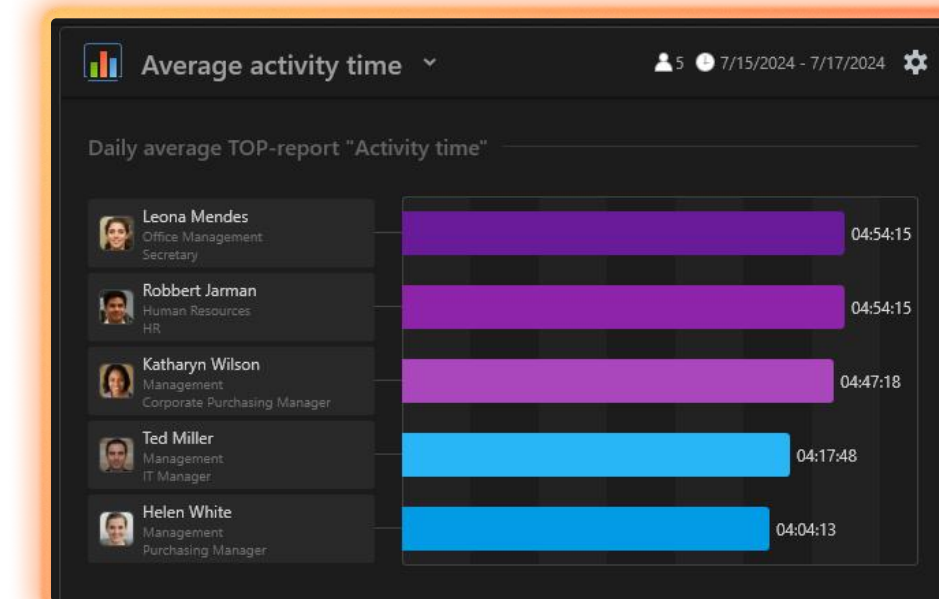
Average activity time

5 7/15/2024 - 7/17/2024

Daily average TOP-report "Activity time"

Leona Mendes
Office Management
Secretary
04:54:15

Robbert Jarman
Human Resources
HR
04:54:15

Katharyn Wilson
Management
Corporate Purchasing Manager
04:47:18

Ted Miller
Management
IT Manager
04:17:48

Helen White
Management
Purchasing Manager
04:04:13